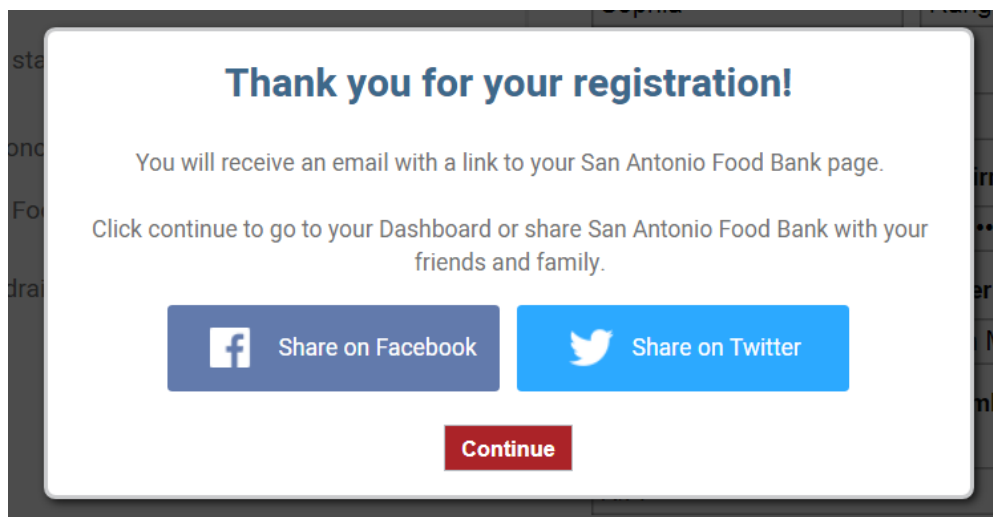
Thank you for your registration!

You will receive an email with a link to your San Antonio Food Bank page.

Click continue to go to your Dashboard or share San Antonio Food Bank with your friends and family.

Share on Facebook

Share on Twitter

Continue